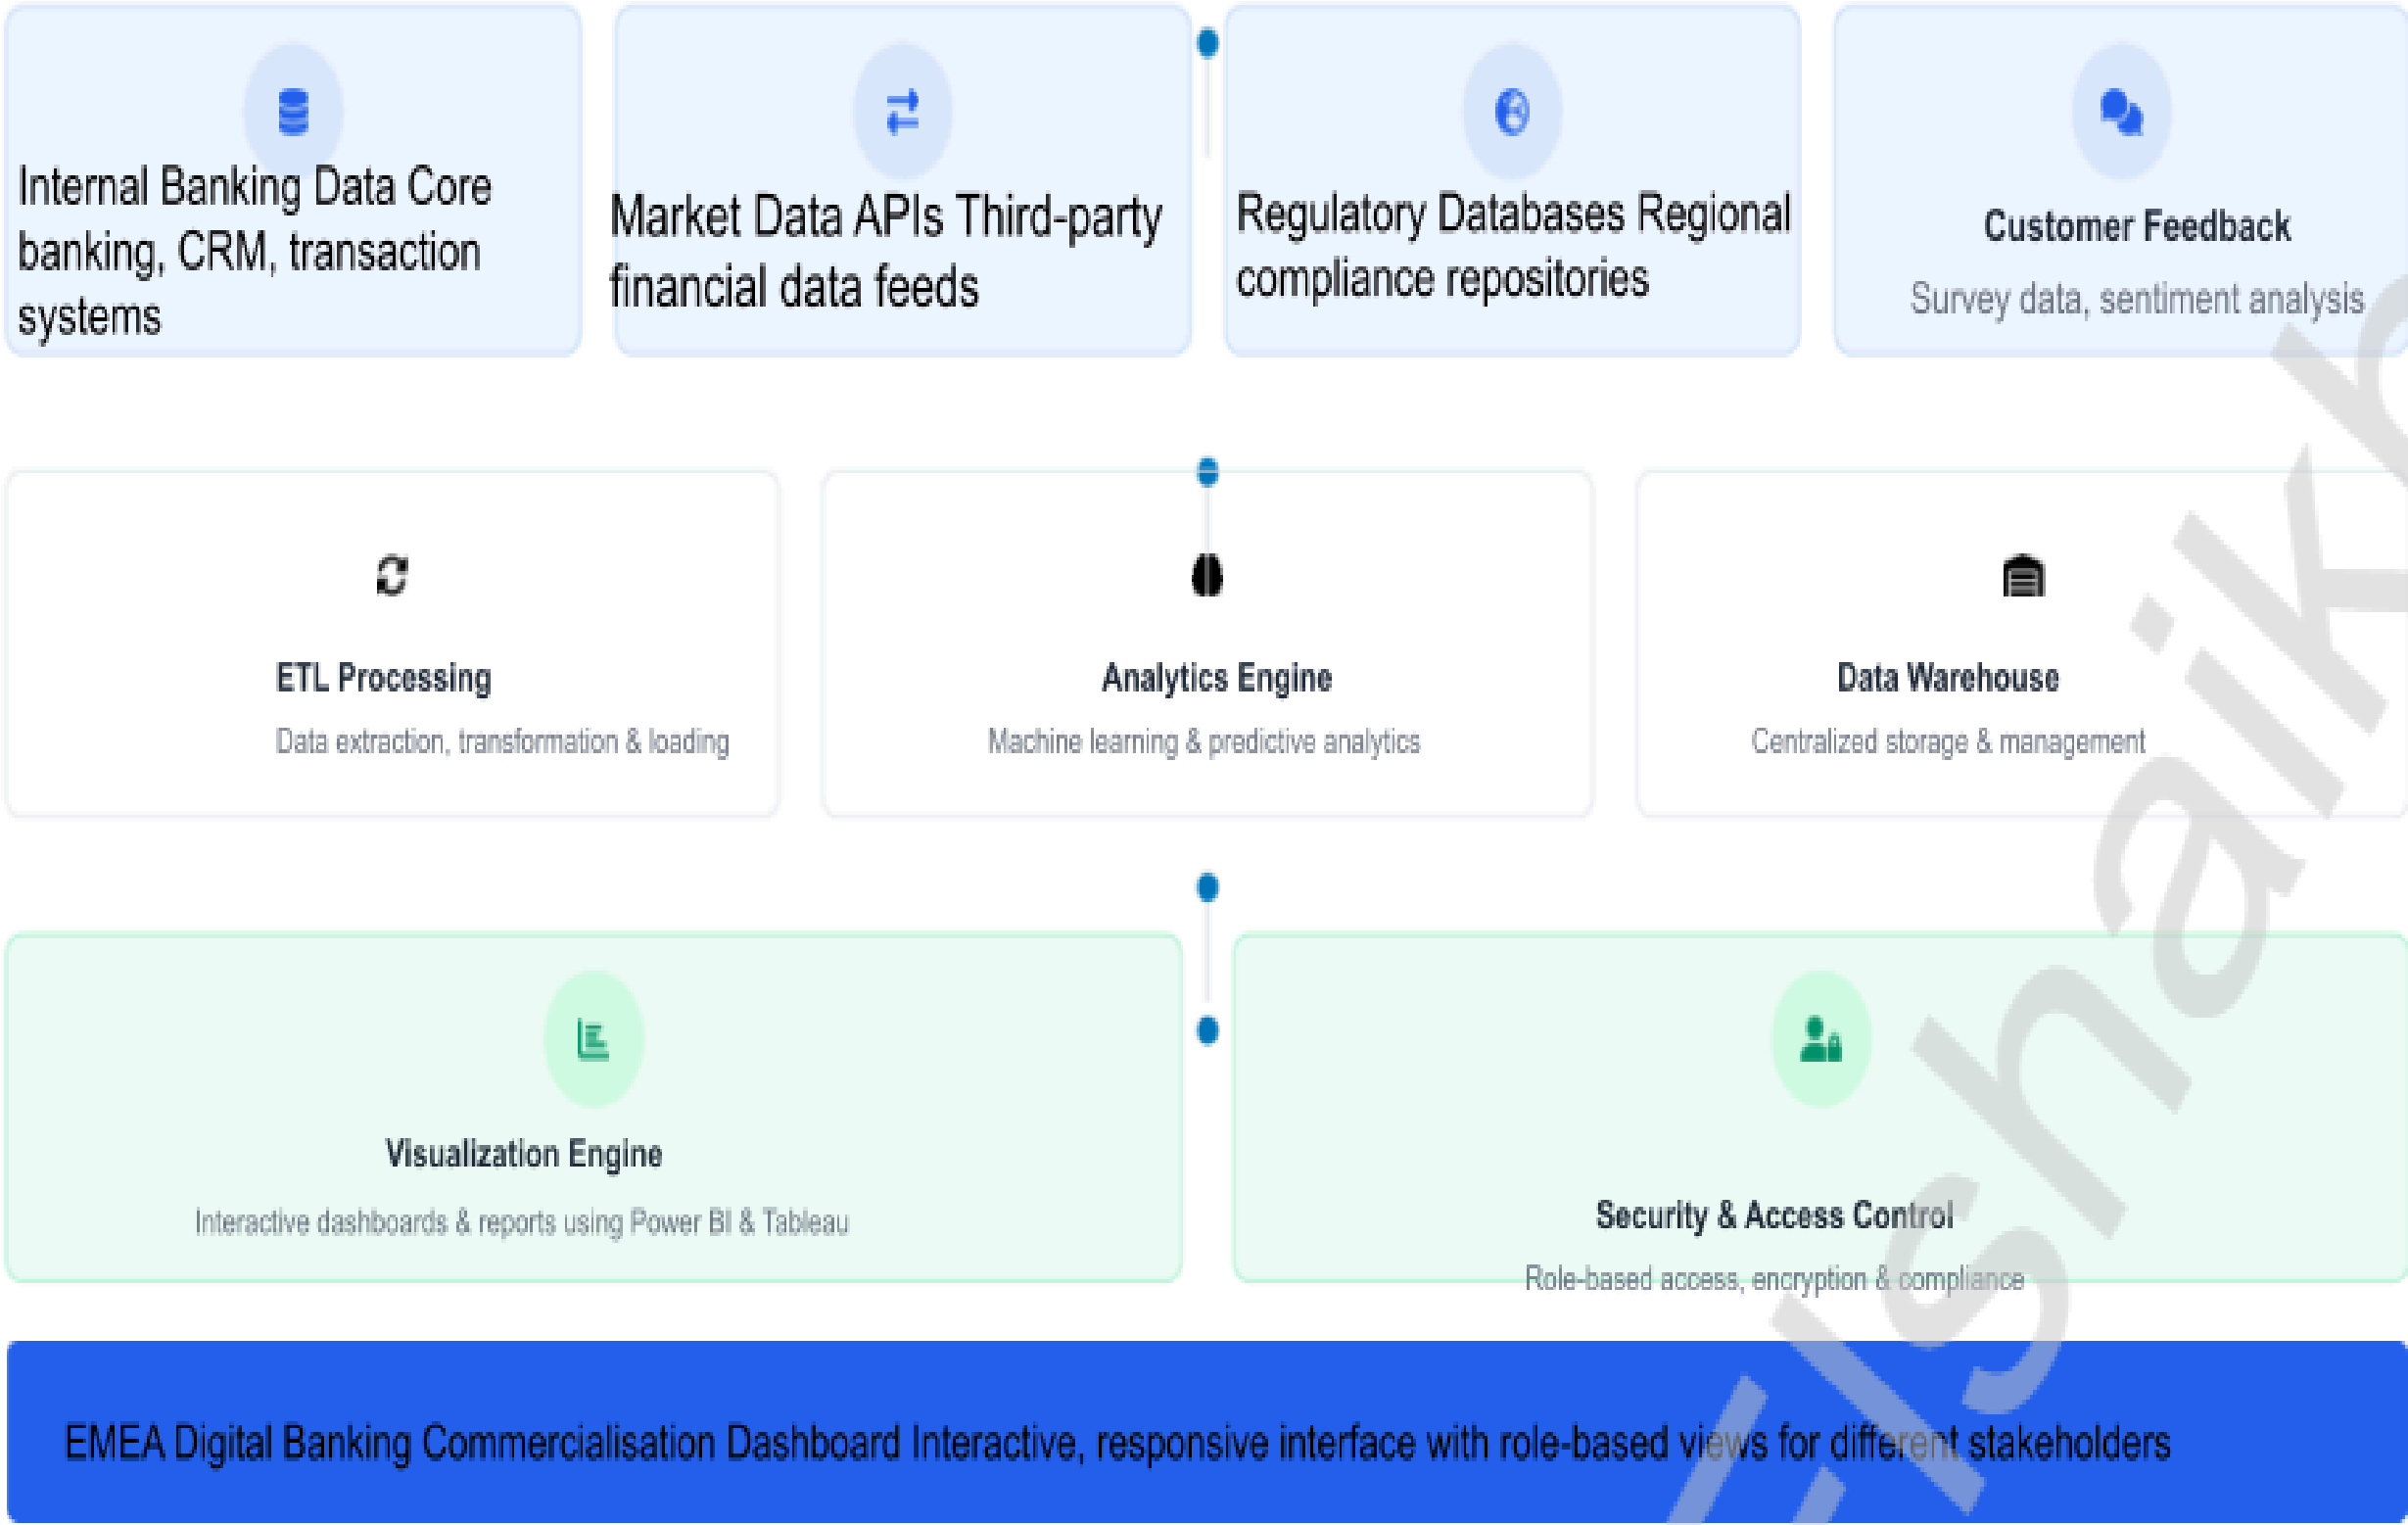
Internal Banking Data Core banking, CRM, transaction systems

Market Data APIs Third-party financial data feeds

Regulatory Databases Regional compliance repositories

Customer Feedback

Survey data, sentiment analysis

ETL Processing

Data extraction, transformation & loading

Analytics Engine

Machine learning & predictive analytics

Data Warehouse

Centralized storage & management

Visualization Engine

Interactive dashboards & reports using Power BI & Tableau

Security & Access Control

Role-based access, encryption & compliance

EMEA Digital Banking Commercialisation Dashboard Interactive, responsive interface with role-based views for different stakeholders

Ishaik